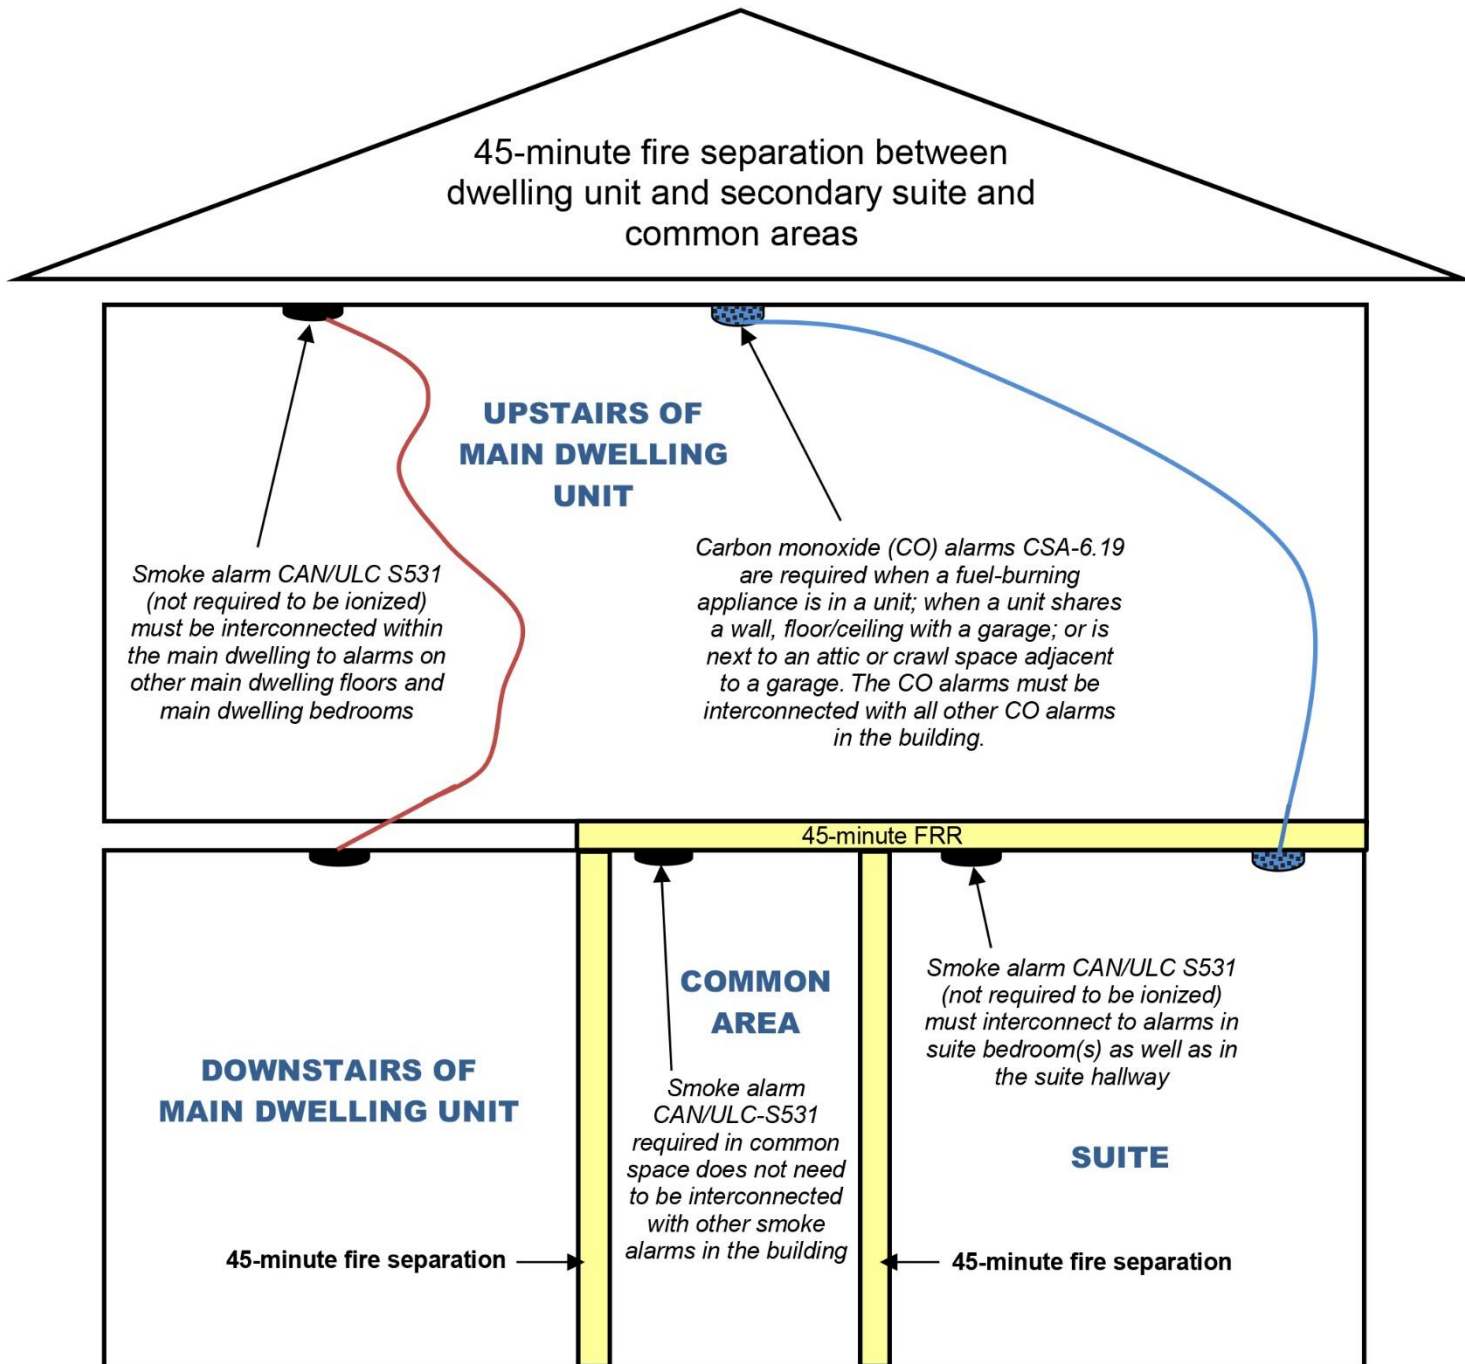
45-minute fire separation between dwelling unit and secondary suite and common areas

UPSTAIRS OF MAIN DWELLING UNIT

Smoke alarm CAN/ULC S531 (not required to be ionized) must be interconnected within the main dwelling to alarms on other main dwelling floors and main dwelling bedrooms

Carbon monoxide (CO) alarms CSA-6.19 are required when a fuel-burning appliance is in a unit; when a unit shares a wall, floor/ceiling with a garage; or is next to an attic or crawl space adjacent to a garage. The CO alarms must be interconnected with all other CO alarms in the building.

45-minute FRR

COMMON AREA

Smoke alarm CAN/ULC-S531 required in common space does not need to be interconnected with other smoke alarms in the building

Smoke alarm CAN/ULC S531 (not required to be ionized) must interconnect to alarms in suite bedroom(s) as well as in the suite hallway

SUITE

DOWNSTAIRS OF MAIN DWELLING UNIT

45-minute fire separation

45-minute fire separation